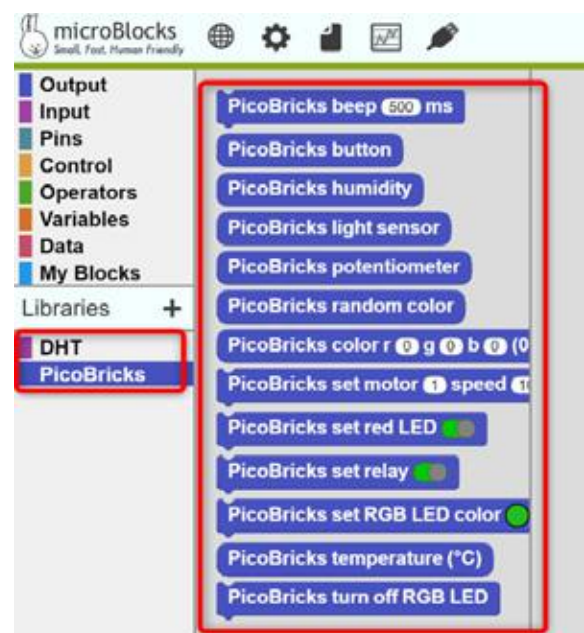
microBlocks
Small, Fast, Human Friendly

Output
Input
Pins
Control
Operators
Variables
Data
My Blocks

Libraries +

DHT
PicoBricks

PicoBricks beep 500 ms
PicoBricks button
PicoBricks humidity
PicoBricks light sensor
PicoBricks potentiometer
PicoBricks random color
PicoBricks color r 0 g 0 b 0 (0
PicoBricks set motor 1 speed 1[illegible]
PicoBricks set red LED
PicoBricks set relay
PicoBricks set RGB LED color
PicoBricks temperature (°C)
PicoBricks turn off RGB LED